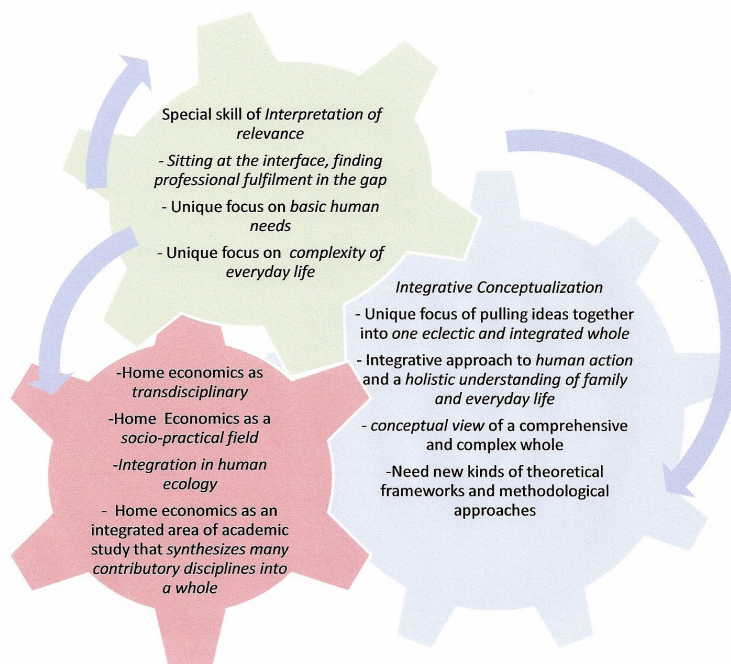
Special skill of *Interpretation of relevance*

- *Sitting at the interface, finding professional fulfilment in the gap*

- Unique focus on *basic human needs*

- Unique focus on *complexity of everyday life*

*Integrative Conceptualization*

- Unique focus of pulling ideas together into *one eclectic and integrated whole*

- Integrative approach to *human action* and a *holistic understanding of family and everyday life*

- *conceptual view* of a comprehensive and complex whole

-Need new kinds of theoretical frameworks and methodological approaches

-Home economics as *transdisciplinary*

-Home Economics as a *socio-practical field*

-*Integration in human ecology*

- Home economics as an integrated area of academic study that *synthesizes many contributory disciplines into a whole*